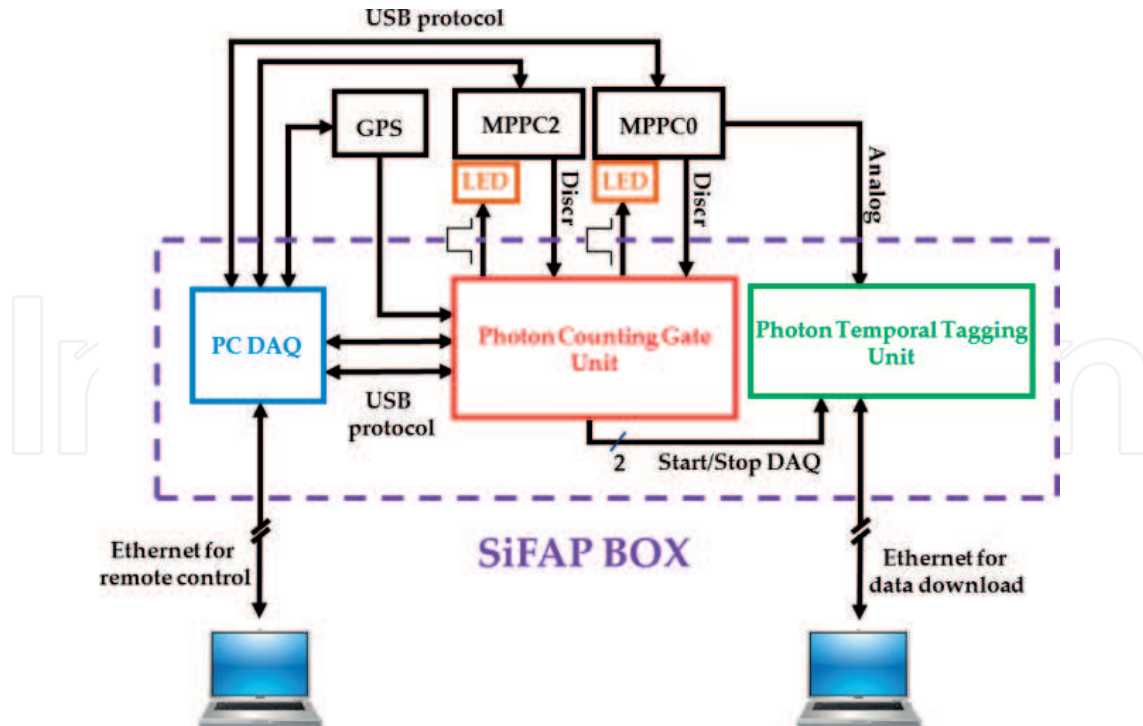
USB protocol

GPS

MPPC2

MPPC0

LED

Discr

LED

Discr

Analog

PC DAQ

Photon Counting Gate Unit

Photon Temporal Tagging Unit

USB protocol

2

Start/Stop DAQ

Ethernet for remote control

SiFAP BOX

Ethernet for data download